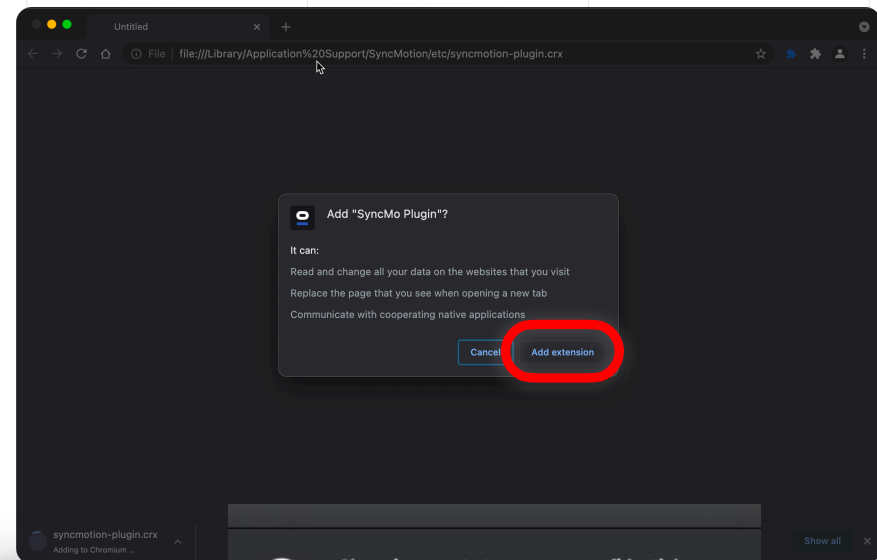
Untitled

File | file:///Library/Application%20Support/SyncMotion/etc/syncmotion-plugin.crx

Add "SyncMo Plugin"?

It can:

Read and change all your data on the websites that you visit

Replace the page that you see when opening a new tab

Communicate with cooperating native applications

Cancel

Add extension

syncmotion-plugin.crx
Adding to Chromium ...

Show all